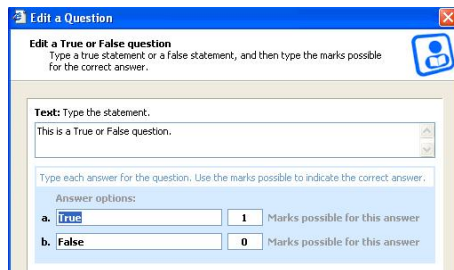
Edit a Question

Edit a True or False question
Type a true statement or a false statement, and then type the marks possible for the correct answer.

Text: Type the statement.
This is a True or False question.

Type each answer for the question. Use the marks possible to indicate the correct answer.
Answer options:
a. True 1 Marks possible for this answer
b. False 0 Marks possible for this answer